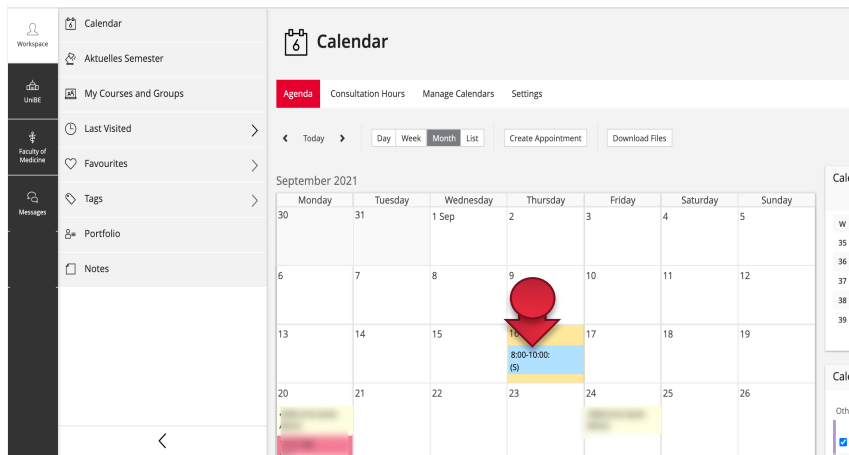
Workspace

UniBE

Faculty of Medicine

Messages

Calendar
Aktuelles Semester
My Courses and Groups
Last Visited
Favourites
Tags
Portfolio
Notes

6 Calendar

Agenda Consultation Hours Manage Calendars Settings

Today Day Week Month List Create Appointment Download Files

September 2021

| Monday | Tuesday | Wednesday | Thursday | Friday | Saturday | Sunday |
|---|---|---|---|---|---|---|
| 30 | 31 | 1 Sep | 2 | 3 | 4 | 5 |
| 6 | 7 | 8 | 9 | 10 | 11 | 12 |
| 13 | 14 | 15 | 16 8:00-10:00: (S) | 17 | 18 | 19 |
| 20 | 21 | 22 | 23 | 24 | 25 | 26 |

Cal
W
35
36
37
38
39

Cal
Oth